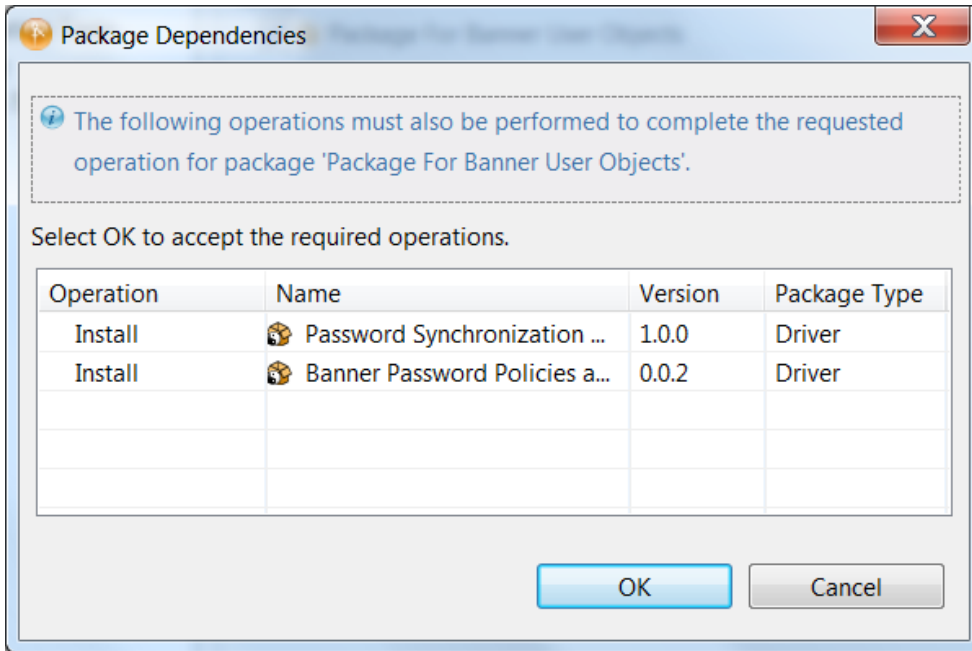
Package Dependencies

The following operations must also be performed to complete the requested operation for package 'Package For Banner User Objects'.

Select OK to accept the required operations.

| Operation | Name | Version | Package Type |
|---|---|---|---|
| Install | Password Synchronization ... | 1.0.0 | Driver |
| Install | Banner Password Policies a... | 0.0.2 | Driver |

OK
Cancel